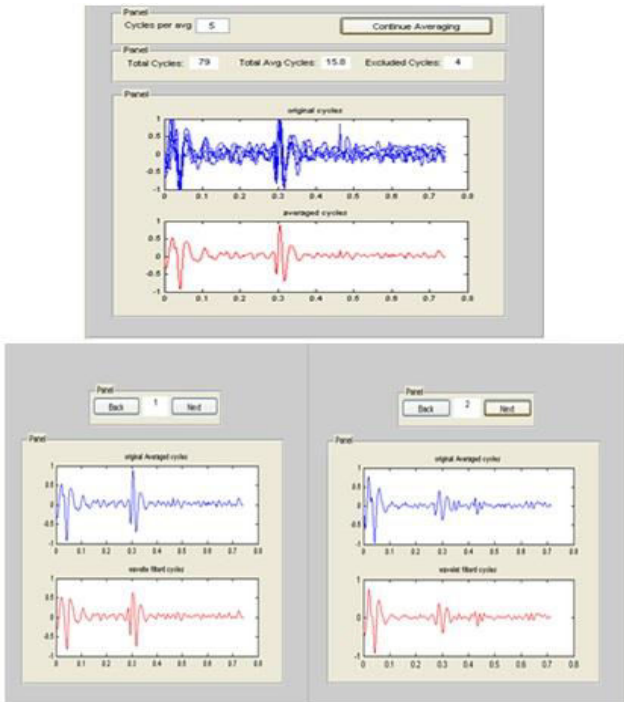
Panel
Cycles per avg 5
Continue Averaging

Panel
Total Cycles: 79
Total Avg Cycles: 15.8
Excluded Cycles: 4

Panel
original cycles
1
0.5
0
-0.5
-1
0 0.1 0.2 0.3 0.4 0.5 0.6 0.7 0.8

averaged cycles
1
0.5
0
-0.5
-1
0 0.1 0.2 0.3 0.4 0.5 0.6 0.7 0.8

Panel
Back 1 Next

Panel
original Averaged cycles
0.5
0
-0.5
0 0.1 0.2 0.3 0.4 0.5 0.6 0.7 0.8

wavelet filterd cycles
0.5
0
-0.5
0 0.1 0.2 0.3 0.4 0.5 0.6 0.7 0.8

Panel
Back 2 Next

Panel
original Averaged cycles
0.5
0
-0.5
0 0.1 0.2 0.3 0.4 0.5 0.6 0.7 0.8

wavelet filterd cycles
0.5
0
-0.5
0 0.1 0.2 0.3 0.4 0.5 0.6 0.7 0.8